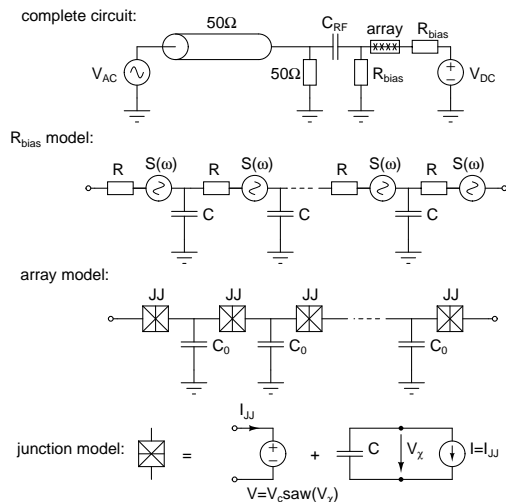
complete circuit:

50Ω

$C_{RF}$

array

$R_{bias}$

$V_{AC}$

50Ω

$R_{bias}$

+

−

$V_{DC}$

$R_{bias}$ model:

R S(ω) R S(ω) R S(ω) R S(ω)

C C C

array model:

JJ JJ JJ JJ

$C_0$ $C_0$ $C_0$

junction model:

=

$I_{JJ}$

+

+

C

$V_\chi$

$I=I_{JJ}$

$V=V_c saw(V_\chi)$